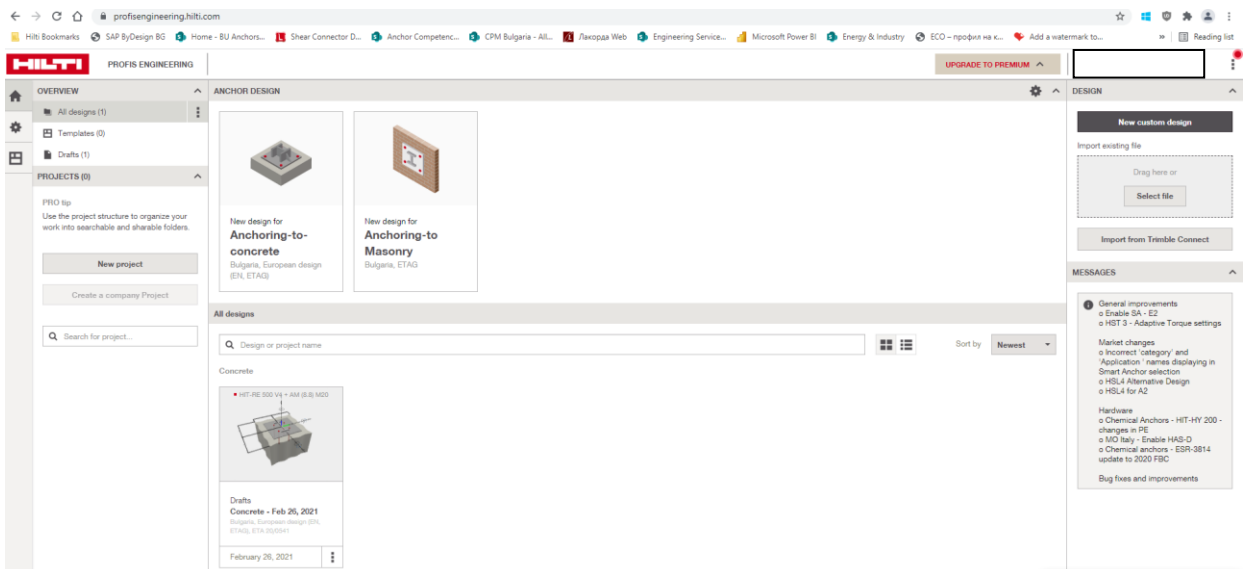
profisengineering.hilti.com

Hilti Bookmarks SAP ByDesign BG Home - BU Anchors... Shear Connector D... Anchor Competenc... CPM Bulgaria - All... Лакорда Web Engineering Service... Microsoft Power BI Energy & Industry ECO – профил на к... Add a watermark to... » Reading list

HILTI PROFIS ENGINEERING UPGRADE TO PREMIUM

OVERVIEW
All designs (1)
Templates (0)
Drafts (1)
PROJECTS (0)
PRO tip
Use the project structure to organize your work into searchable and sharable folders.
New project
Create a company Project
Search for project...

ANCHOR DESIGN

New design for
Anchoring-to-concrete
Bulgaria, European design (EN, ETAG)

New design for
Anchoring-to Masonry
Bulgaria, ETAG

All designs
Design or project name
Sort by Newest
Concrete
HIT-RE 500 V4 + AM (8.8) M20
Drafts
Concrete - Feb 26, 2021
Bulgaria, European design (EN, ETAG), ETA 20/0541
February 26, 2021

DESIGN
New custom design
Import existing file
Drag here or
Select file
Import from Trimble Connect

MESSAGES
General improvements
o Enable SA - E2
o HST 3 - Adaptive Torque settings

Market changes
o Incorrect 'category' and 'Application ' names displaying in Smart Anchor selection
o HSL4 Alternative Design
o HSL4 for A2

Hardware
o Chemical Anchors - HIT-HY 200 - changes in PE
o MO Italy - Enable HAS-D
o Chemical anchors - ESR-3814 update to 2020 FBC

Bug fixes and improvements